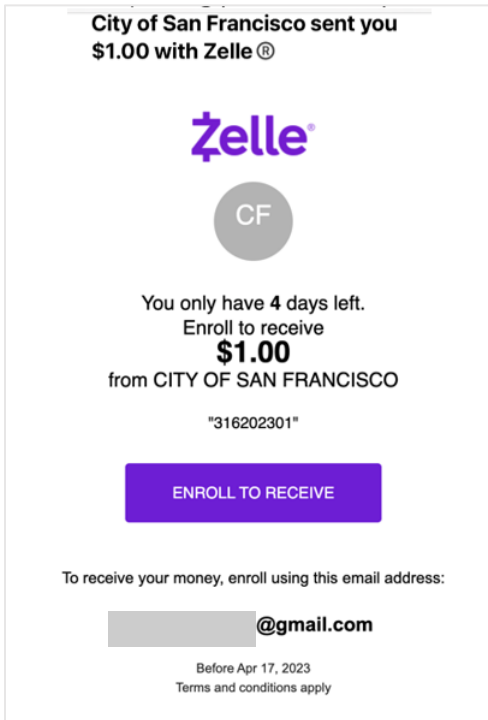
City of San Francisco sent you $1.00 with Zelle ®

Zelle

CF

You only have 4 days left.
Enroll to receive
$1.00
from CITY OF SAN FRANCISCO

"316202301"

ENROLL TO RECEIVE

To receive your money, enroll using this email address:

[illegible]@gmail.com

Before Apr 17, 2023
Terms and conditions apply